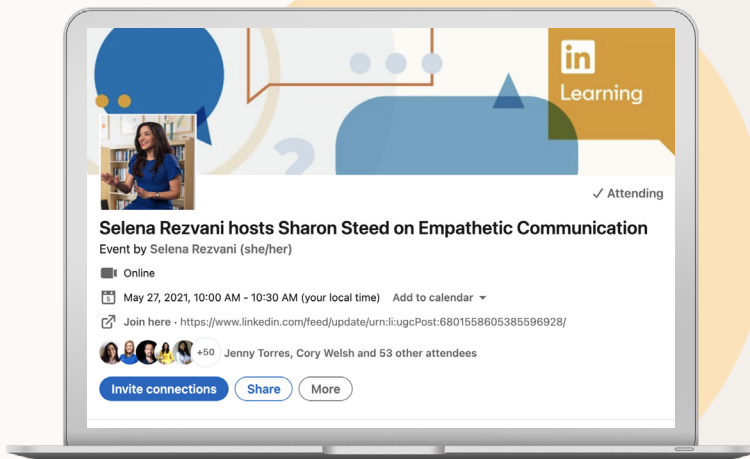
in Learning

✓ Attending

Selena Rezvani hosts Sharon Steed on Empathetic Communication

Event by Selena Rezvani (she/her)

Online

May 27, 2021, 10:00 AM - 10:30 AM (your local time) Add to calendar

Join here · https://www.linkedin.com/feed/update/urn:li:ugcPost:6801558605385596928/

+50 Jenny Torres, Cory Welsh and 53 other attendees

Invite connections Share More